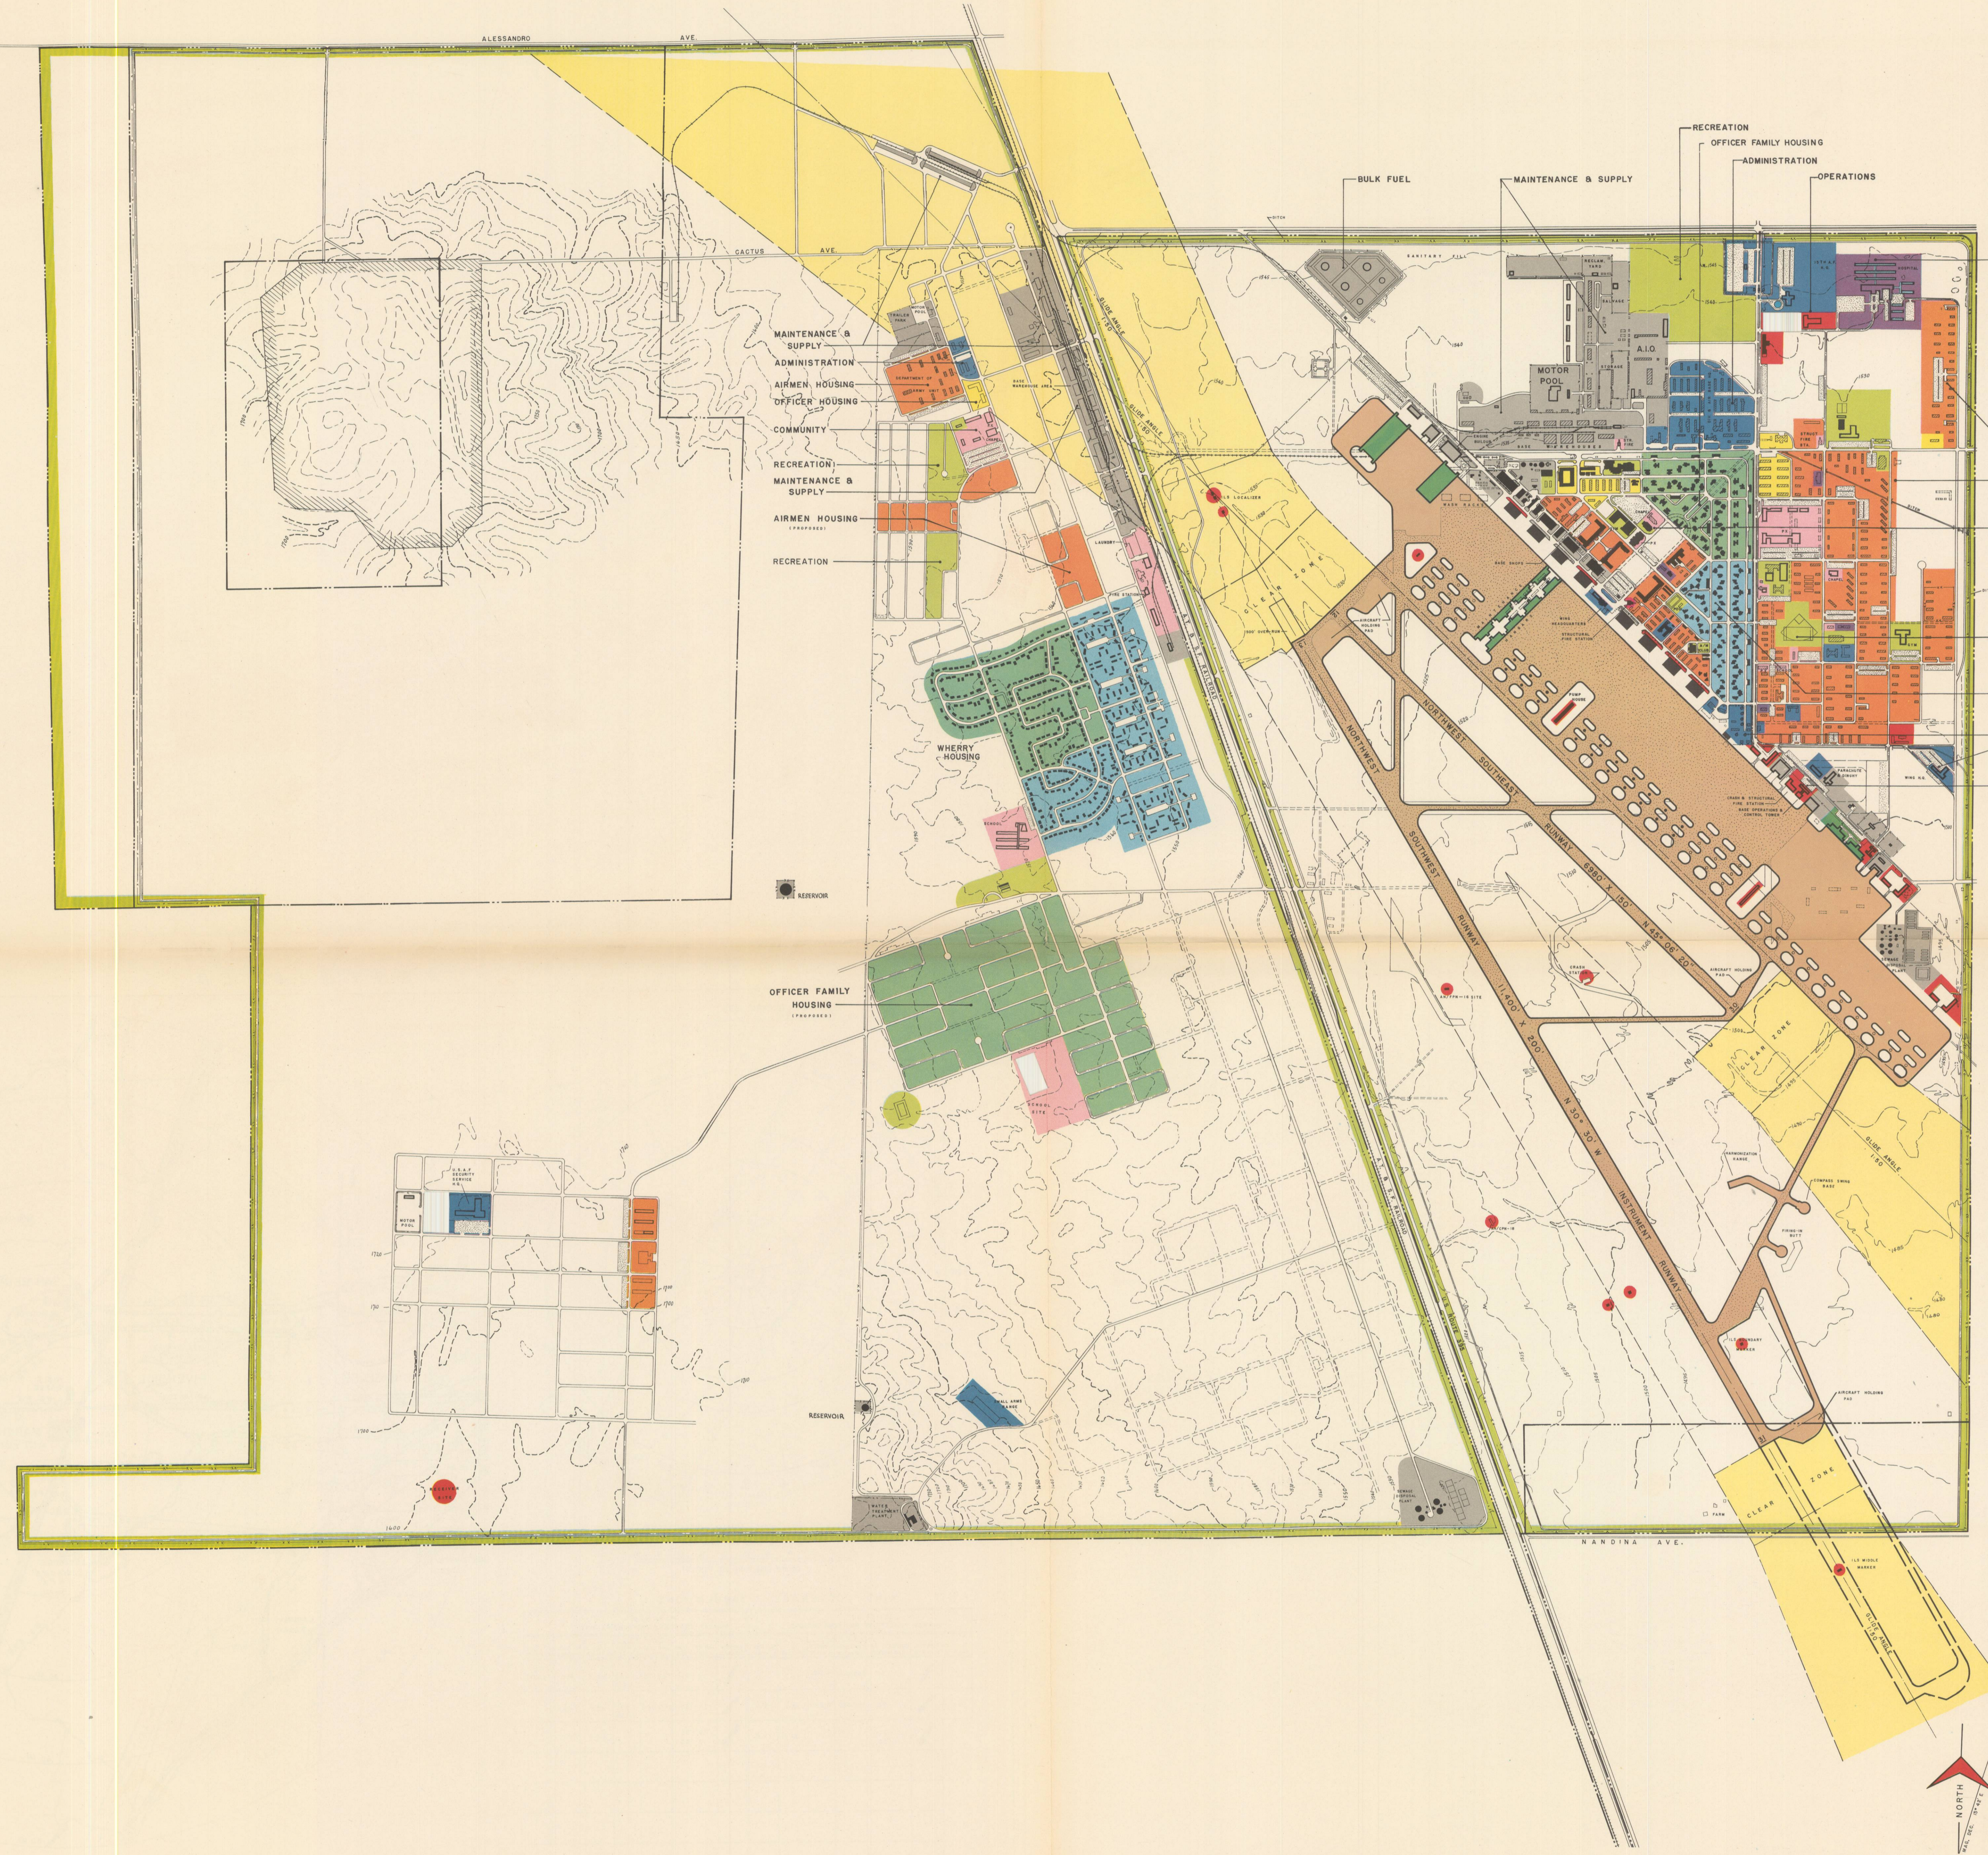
ALESSANDRO AVE.

CACTUS AVE.

BULK FUEL

MAINTENANCE & SUPPLY

RECREATION

OFFICER FAMILY HOUSING

ADMINISTRATION

OPERATIONS

MOTOR POOL

A.I.O.

MAINTENANCE & SUPPLY

ADMINISTRATION

AIRMEN HOUSING

OFFICER HOUSING

COMMUNITY

RECREATION

MAINTENANCE & SUPPLY

AIRMEN HOUSING (PROPOSED)

RECREATION

WHERRY HOUSING

RESERVOIR

OFFICER FAMILY HOUSING (PROPOSED)

MOTOR POOL

RESERVOIR

CLEAR ZONE

NORTHWEST SOUTHEAST RUNWAY

NORTHWEST SOUTHEAST RUNWAY

INSTRUMENT RUNWAY

AIRCRAFT HOLDING PAD

CLEAR ZONE

NARDINA AVE.

NORTH